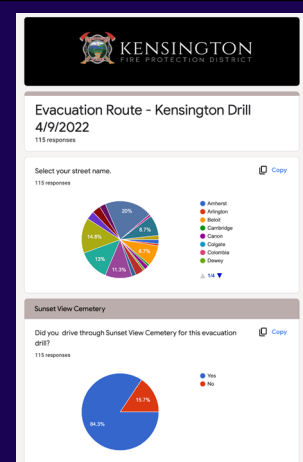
KENSINGTON
FIRE PROTECTION DISTRICT

Evacuation Route - Kensington Drill 4/9/2022
115 responses

Select your street name.
115 responses

Copy

20%
8.7%
6.7%
11.3%
13%
14.8%

Amherst
Arlington
Boloot
Cambridge
Canon
Colgate
Colombia
Dewey

1/4

Sunset View Cemetery

Did you drive through Sunset View Cemetery for this evacuation drill?
115 responses

Copy

15.7%
84.3%

Yes
No